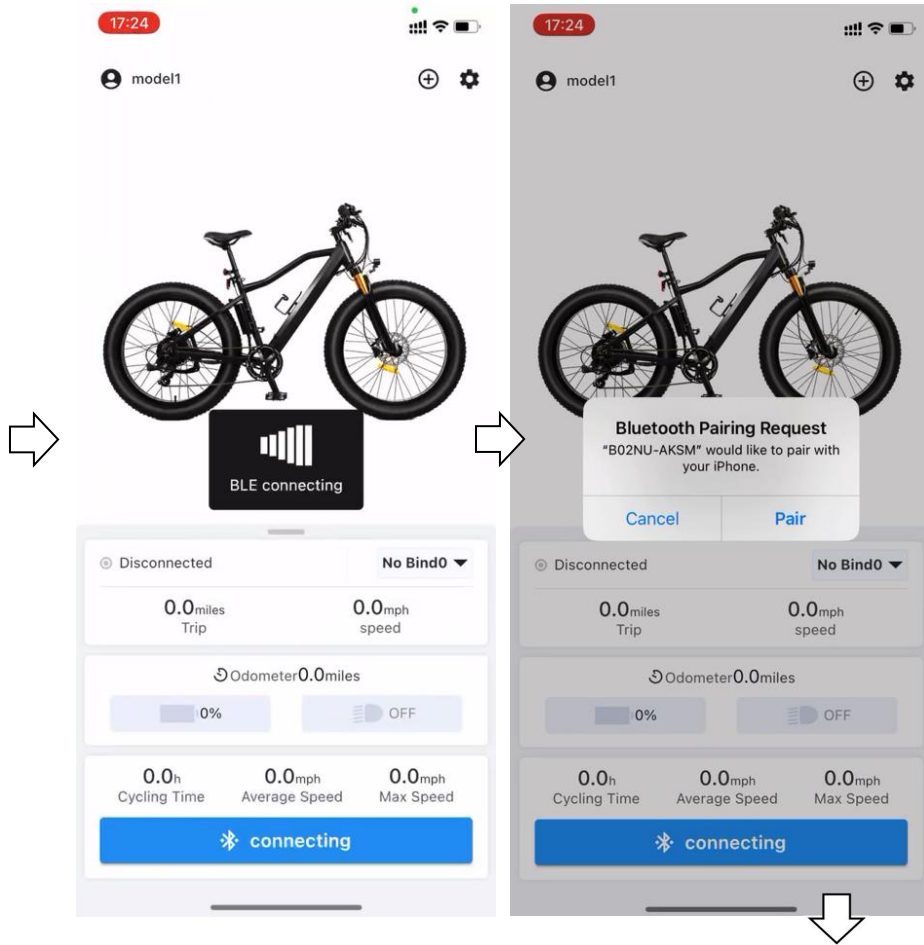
17:24

model1

BLE connecting

Disconnected

No Bind0

0.0miles
Trip

0.0mph
speed

Odometer0.0miles

0%

OFF

0.0h
Cycling Time

0.0mph
Average Speed

0.0mph
Max Speed

connecting

17:24

model1

Bluetooth Pairing Request
"B02NU-AKSM" would like to pair with your iPhone.

Cancel

Pair

Disconnected

No Bind0

0.0miles
Trip

0.0mph
speed

Odometer0.0miles

0%

OFF

0.0h
Cycling Time

0.0mph
Average Speed

0.0mph
Max Speed

connecting